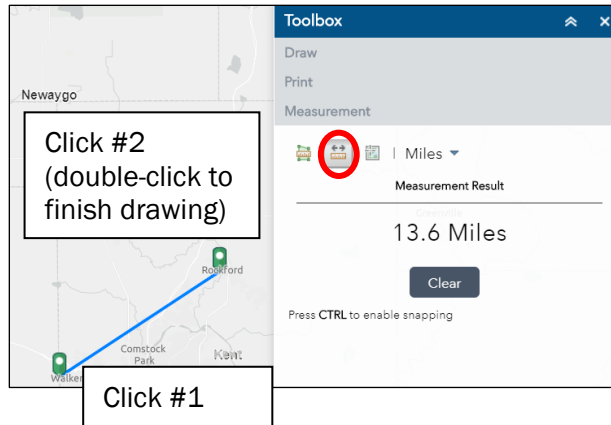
Toolbox

Draw

Print

Measurement

Newaygo

Click #2
(double-click to finish drawing)

| Miles

Measurement Result

13.6 Miles

Clear

Press CTRL to enable snapping

Rockford

Comstock Park

Kent

Walker

Click #1